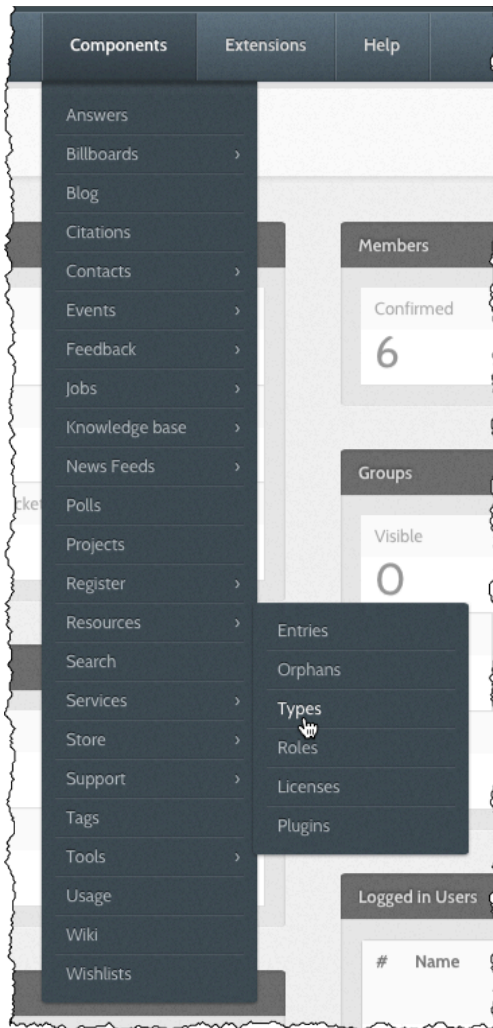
Components Extensions Help

Answers
Billboards ›
Blog
Citations
Contacts ›
Events ›
Feedback ›
Jobs ›
Knowledge base ›
News Feeds ›
Polls
Projects
Register ›
Resources ›
Search
Services ›
Store ›
Support ›
Tags
Tools ›
Usage
Wiki
Wishlists

Entries
Orphans
Types
Roles
Licenses
Plugins

Members
Confirmed
6

Groups
Visible
0

cke

Logged in Users
# Name